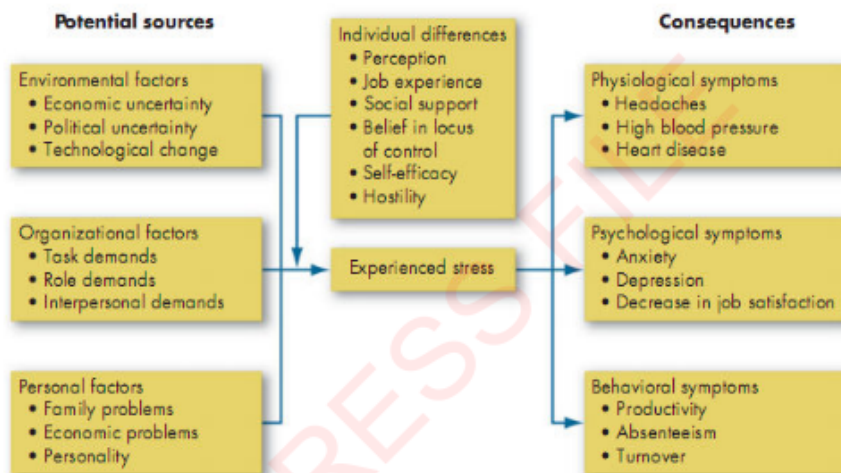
Potential sources

Environmental factors
• Economic uncertainty
• Political uncertainty
• Technological change

Organizational factors
• Task demands
• Role demands
• Interpersonal demands

Personal factors
• Family problems
• Economic problems
• Personality

Individual differences
• Perception
• Job experience
• Social support
• Belief in locus of control
• Self-efficacy
• Hostility

Experienced stress

Consequences

Physiological symptoms
• Headaches
• High blood pressure
• Heart disease

Psychological symptoms
• Anxiety
• Depression
• Decrease in job satisfaction

Behavioral symptoms
• Productivity
• Absenteeism
• Turnover

RESS FILE